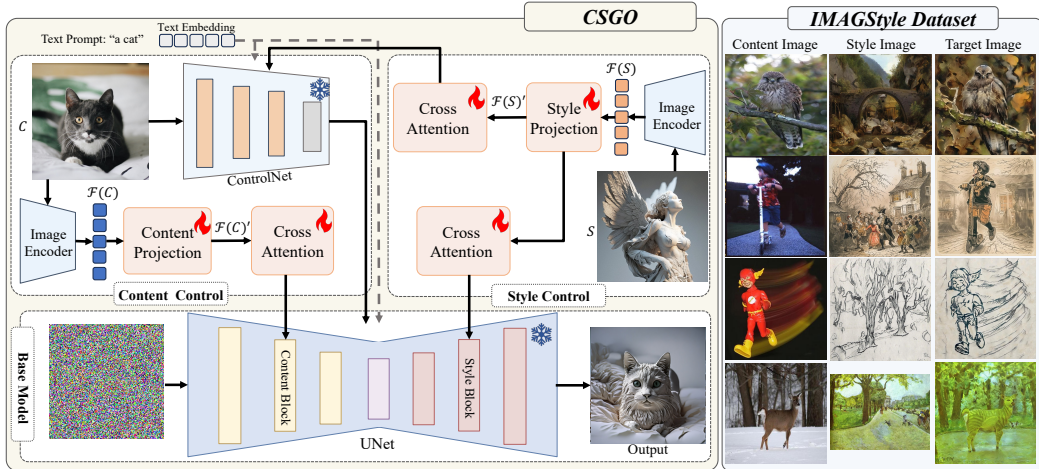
CSGO

Text Prompt: "a cat"

Text Embedding

$C$

ControlNet

$\mathcal{F}(C)$

Image Encoder

Content Projection

$\mathcal{F}(C)'$

Cross Attention

Content Control

Cross Attention

$\mathcal{F}(S)'$

Style Projection

$\mathcal{F}(S)$

Image Encoder

Cross Attention

$S$

Style Control

Base Model

Content Block

Style Block

UNet

Output

IMAGStyle Dataset

Content Image

Style Image

Target Image